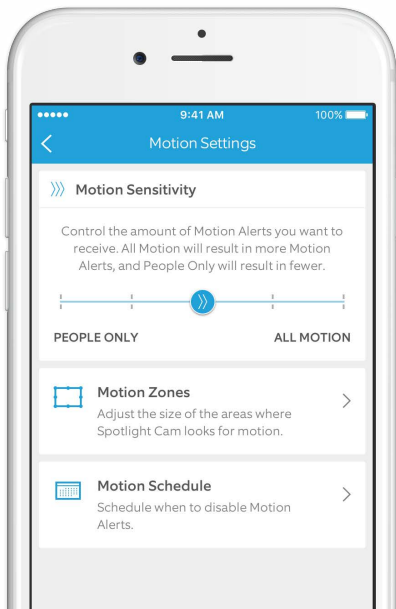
●●●●● 9:41 AM 100%

Motion Settings

Motion Sensitivity

Control the amount of Motion Alerts you want to receive. All Motion will result in more Motion Alerts, and People Only will result in fewer.

PEOPLE ONLY

ALL MOTION

Motion Zones

Adjust the size of the areas where Spotlight Cam looks for motion.

Motion Schedule

Schedule when to disable Motion Alerts.